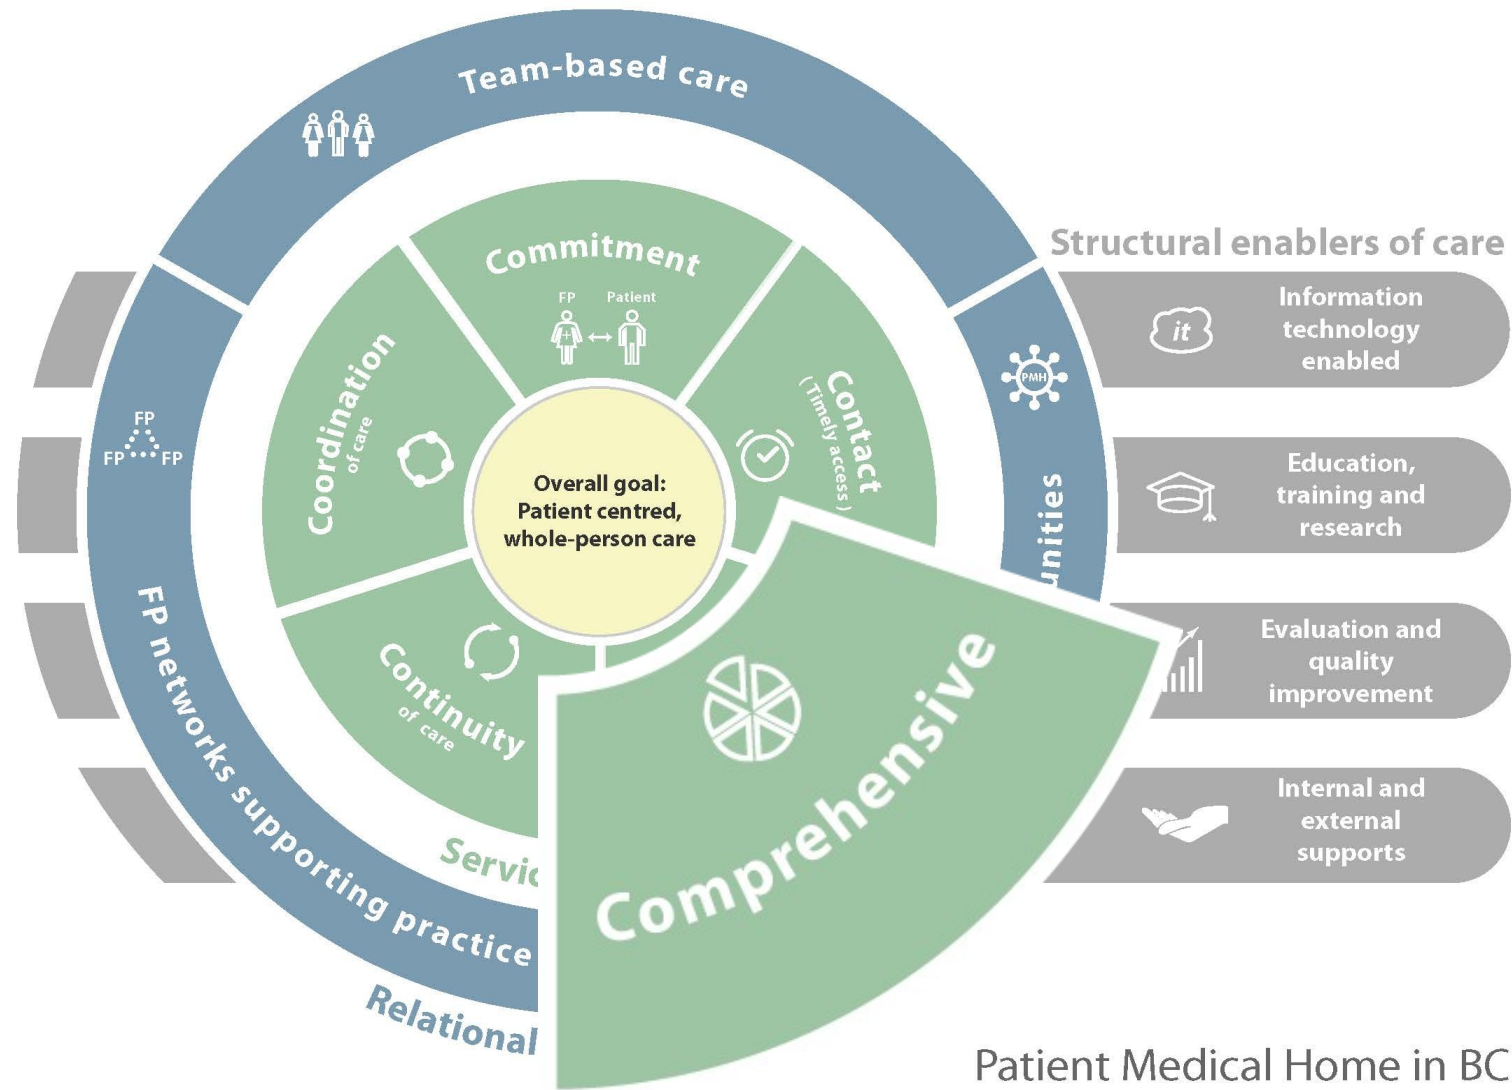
Team-based care

Structural enablers of care

Information technology enabled

Education, training and research

Evaluation and quality improvement

Internal and external supports

Commitment

FP Patient

Coordination of care

Contact (Timely access)

Overall goal: Patient centred, whole-person care

Continuity of care

Comprehensive

FP FP FP

PMH

unities

FP networks supporting practice

Servic

Relational

it

Patient Medical Home in BC